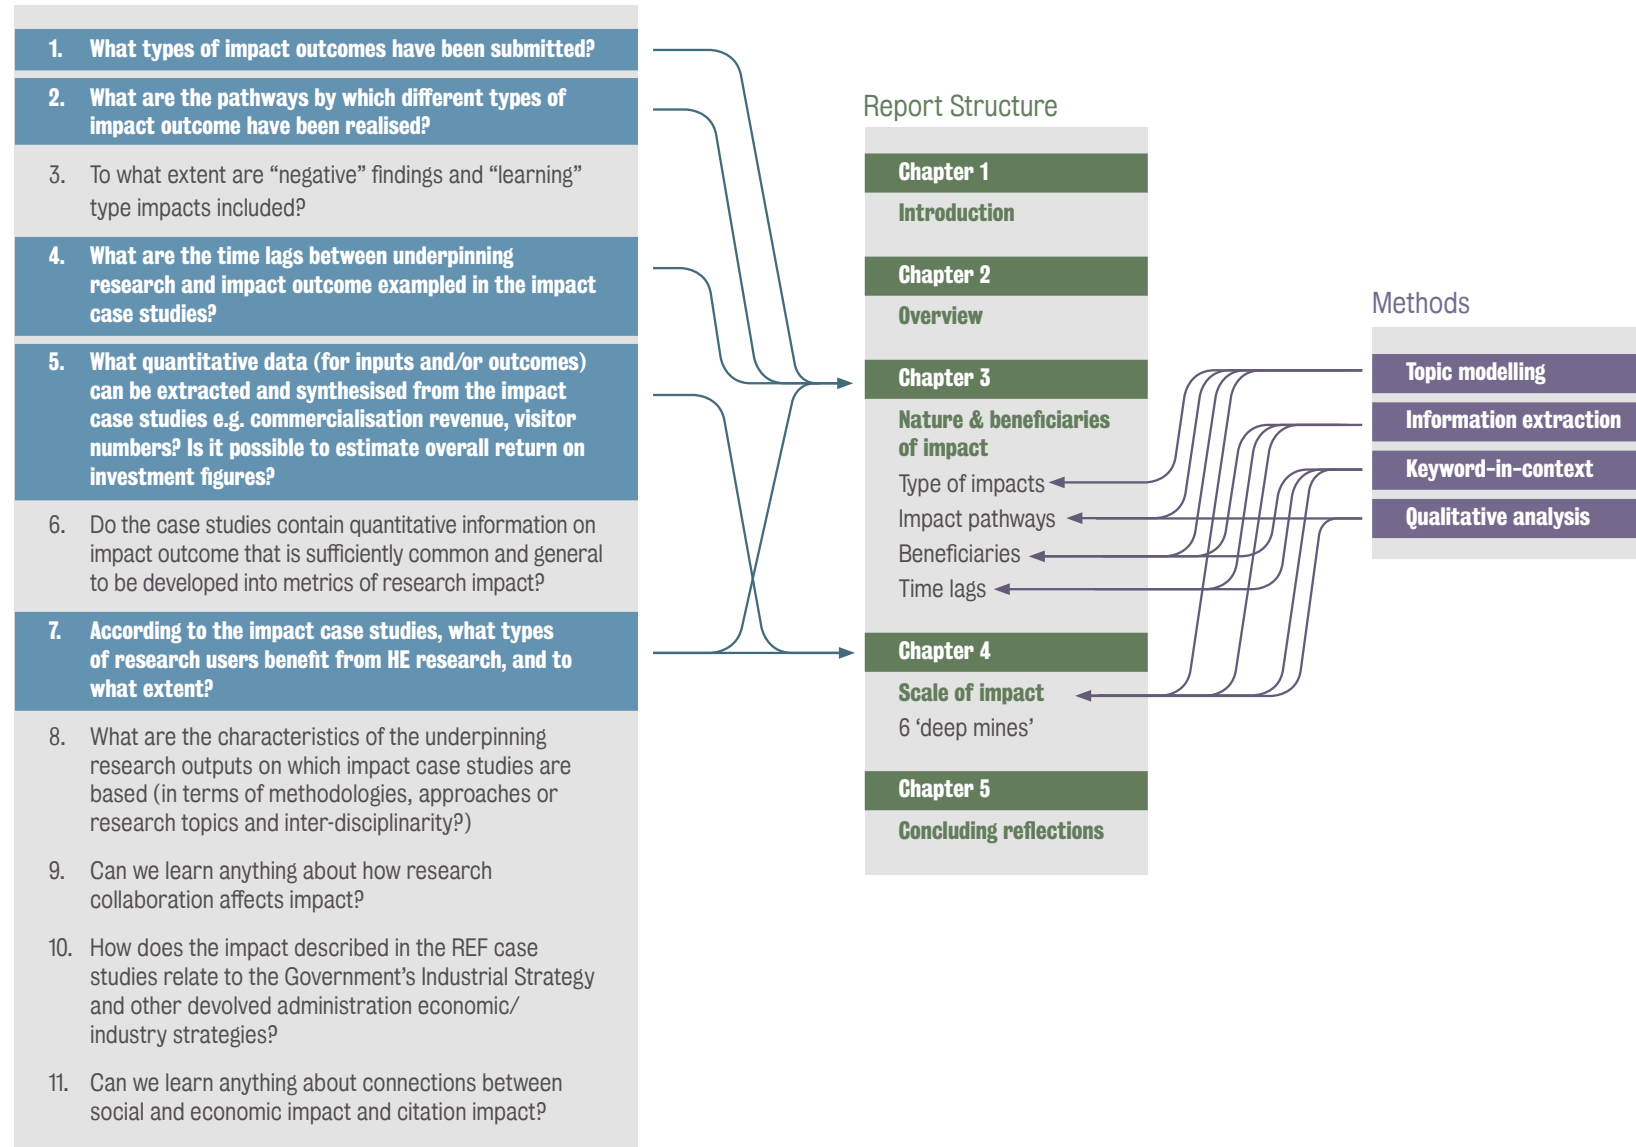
1. What types of impact outcomes have been submitted?

2. What are the pathways by which different types of impact outcome have been realised?

3. To what extent are “negative” findings and “learning” type impacts included?

4. What are the time lags between underpinning research and impact outcome exampled in the impact case studies?

5. What quantitative data (for inputs and/or outcomes) can be extracted and synthesised from the impact case studies e.g. commercialisation revenue, visitor numbers? Is it possible to estimate overall return on investment figures?

6. Do the case studies contain quantitative information on impact outcome that is sufficiently common and general to be developed into metrics of research impact?

7. According to the impact case studies, what types of research users benefit from HE research, and to what extent?

8. What are the characteristics of the underpinning research outputs on which impact case studies are based (in terms of methodologies, approaches or research topics and inter-disciplinarity?)

9. Can we learn anything about how research collaboration affects impact?

10. How does the impact described in the REF case studies relate to the Government’s Industrial Strategy and other devolved administration economic/ industry strategies?

11. Can we learn anything about connections between social and economic impact and citation impact?

Report Structure

Chapter 1
Introduction

Chapter 2
Overview

Chapter 3
Nature & beneficiaries of impact
Type of impacts
Impact pathways
Beneficiaries
Time lags

Chapter 4
Scale of impact
6 ‘deep mines’

Chapter 5
Concluding reflections

Methods

Topic modelling
Information extraction
Keyword-in-context
Qualitative analysis